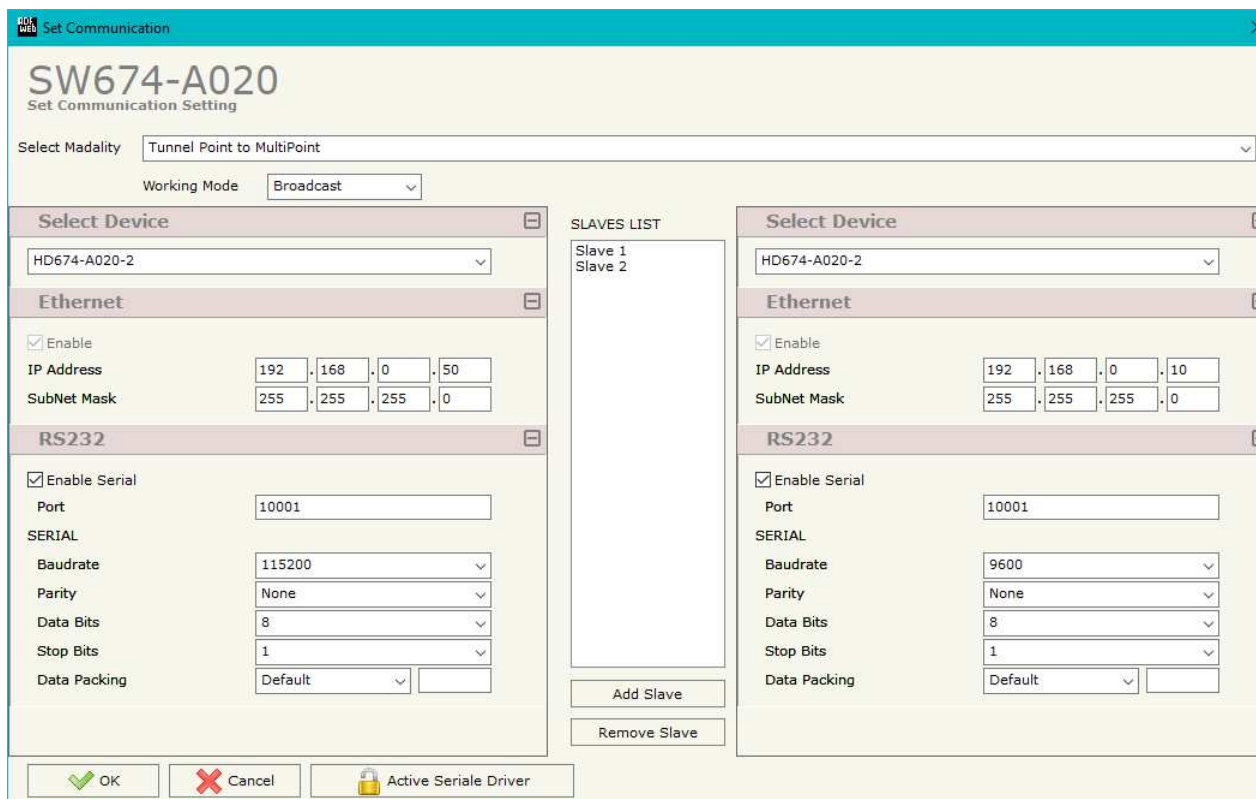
Set Communication

SW674-A020
Set Communication Setting

Select Madality Tunnel Point to MultiPoint

Working Mode Broadcast

Select Device
HD674-A020-2

Ethernet
Enable
IP Address 192 . 168 . 0 . 50
SubNet Mask 255 . 255 . 255 . 0

RS232
Enable Serial
Port 10001
SERIAL
Baudrate 115200
Parity None
Data Bits 8
Stop Bits 1
Data Packing Default

SLAVES LIST
Slave 1
Slave 2

Add Slave
Remove Slave

Select Device
HD674-A020-2

Ethernet
Enable
IP Address 192 . 168 . 0 . 10
SubNet Mask 255 . 255 . 255 . 0

RS232
Enable Serial
Port 10001
SERIAL
Baudrate 9600
Parity None
Data Bits 8
Stop Bits 1
Data Packing Default

OK
Cancel
Active Seriale Driver